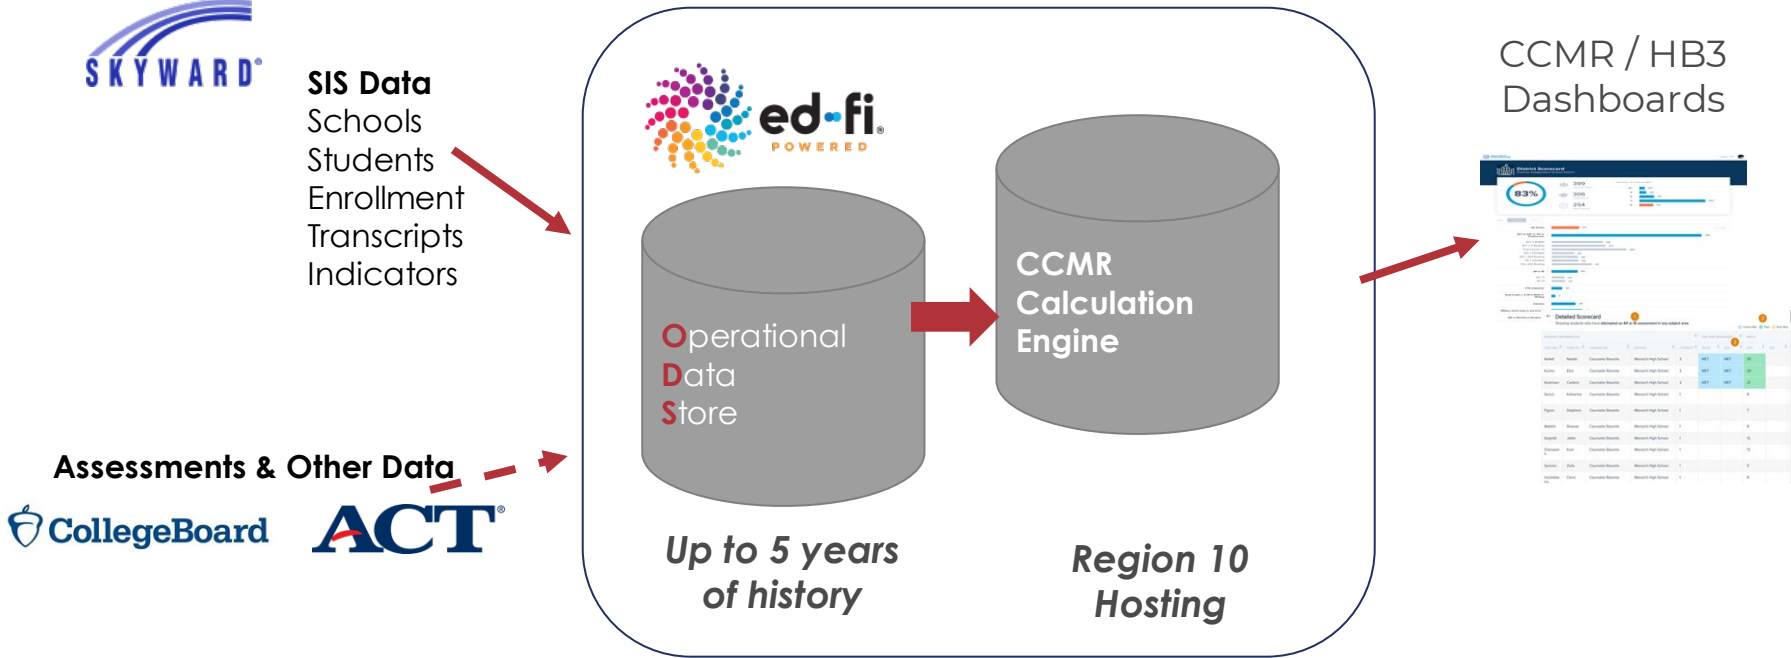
SKYWARD®

SIS Data
Schools
Students
Enrollment
Transcripts
Indicators

Assessments & Other Data

CollegeBoard

ACT®

ed-fi®
POWERED

Operational
Data
Store

CCMR
Calculation
Engine

Up to 5 years
of history

Region 10
Hosting

CCMR / HB3
Dashboards

District Scorecard

83%

Detailed Scorecard